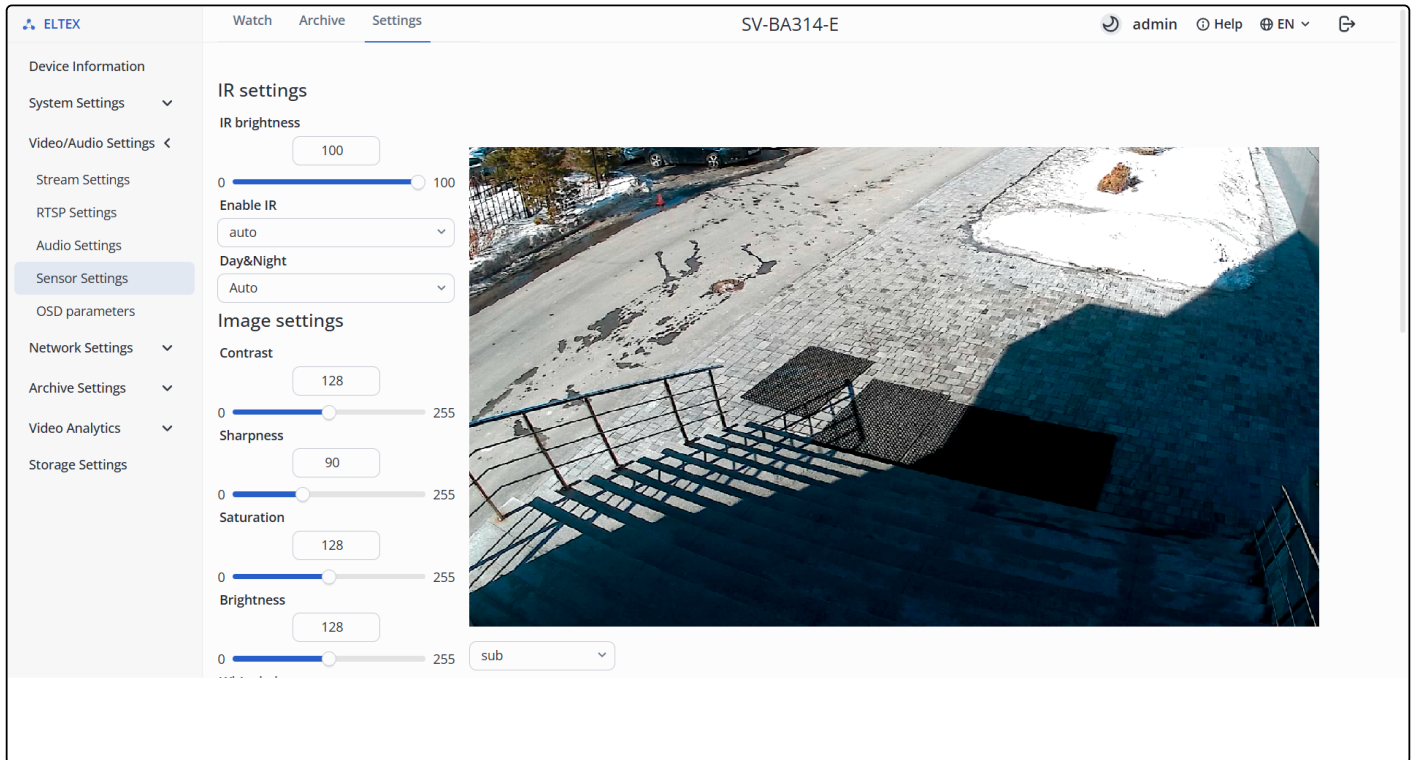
ELTEX

Watch Archive Settings

SV-BA314-E

admin Help EN

Device Information
System Settings
Video/Audio Settings
Stream Settings
RTSP Settings
Audio Settings
Sensor Settings
OSD parameters
Network Settings
Archive Settings
Video Analytics
Storage Settings

IR settings
IR brightness
100
0 100
Enable IR
auto
Day&Night
Auto
Image settings
Contrast
128
0 255
Sharpness
90
0 255
Saturation
128
0 255
Brightness
128
0 255
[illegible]

sub